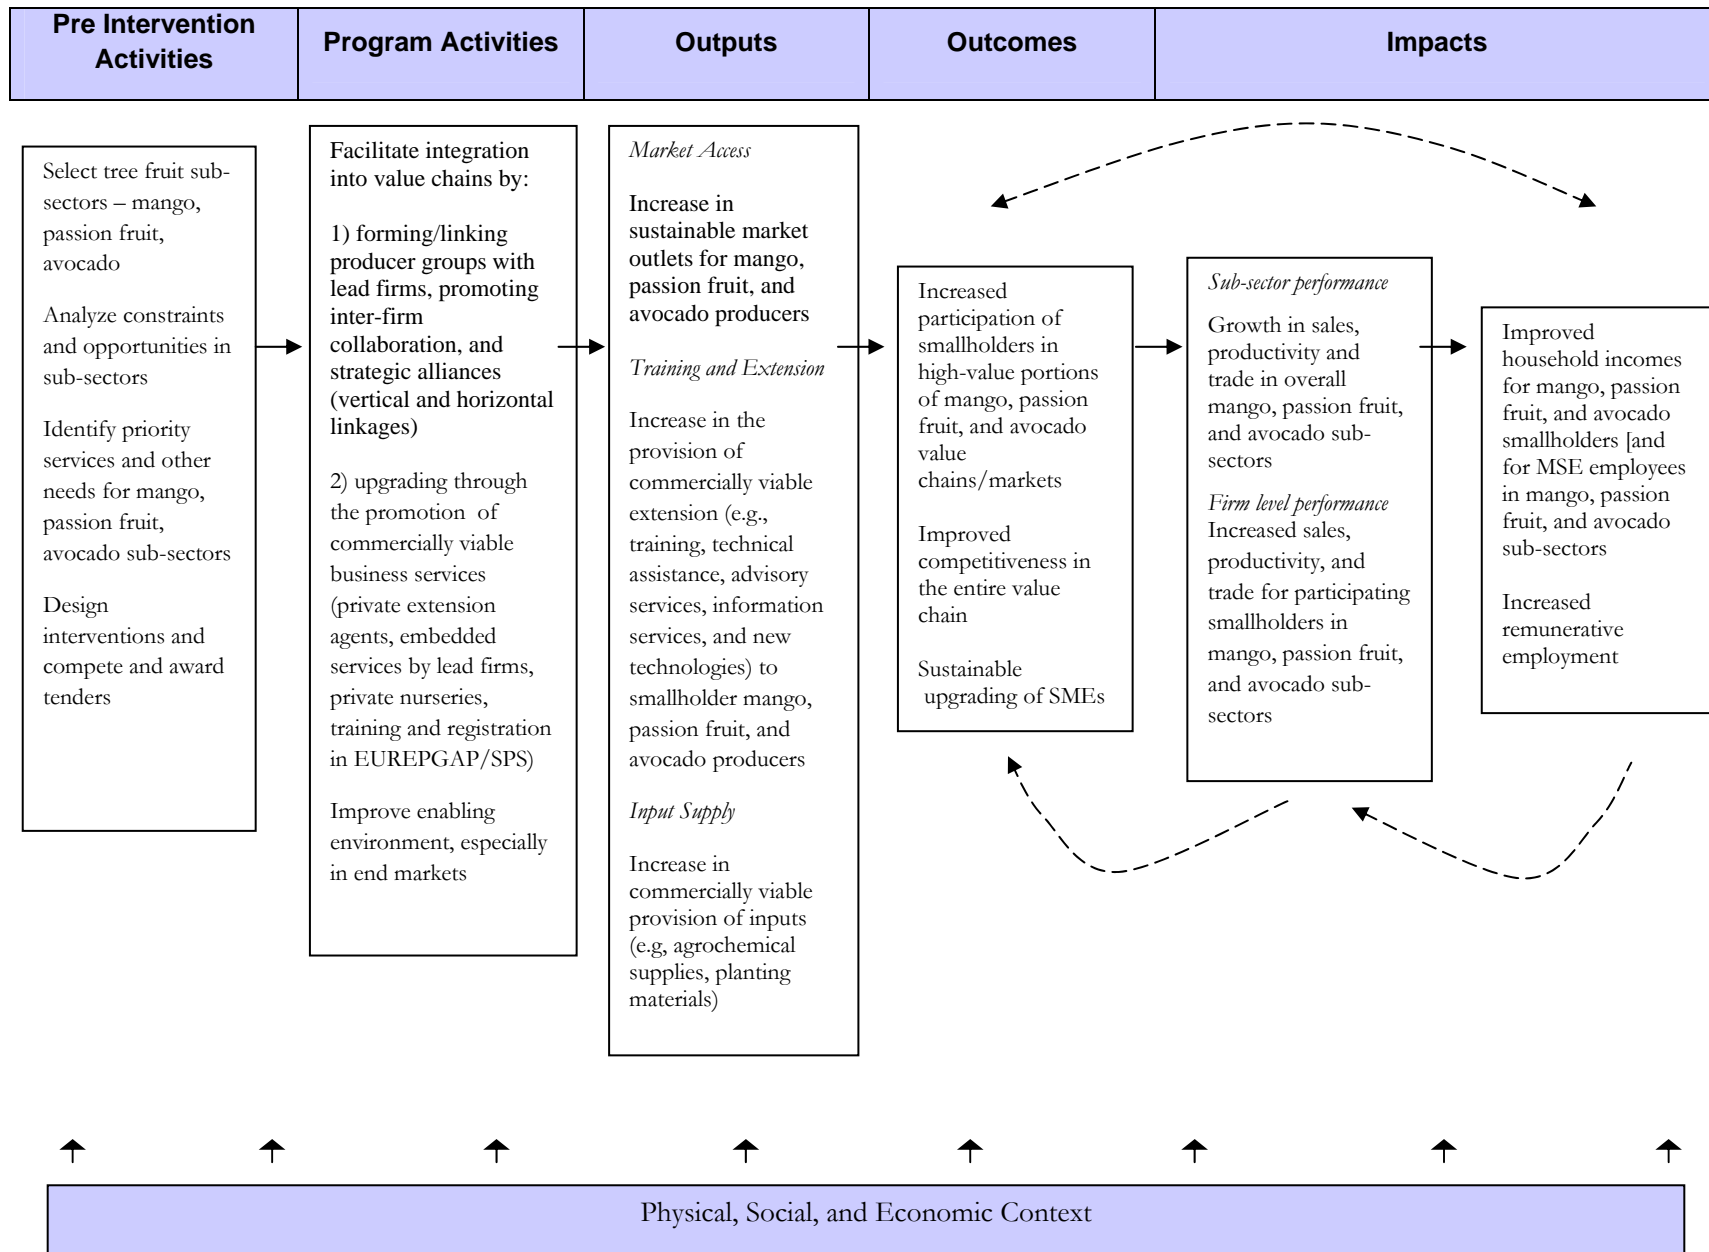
| Pre Intervention Activities | Program Activities | Outputs | Outcomes | Impacts |
|---|---|---|---|---|

Select tree fruit sub-sectors – mango, passion fruit, avocado

Analyze constraints and opportunities in sub-sectors

Identify priority services and other needs for mango, passion fruit, avocado sub-sectors

Design interventions and compete and award tenders

Facilitate integration into value chains by:

1) forming/linking producer groups with lead firms, promoting inter-firm collaboration, and strategic alliances (vertical and horizontal linkages)

2) upgrading through the promotion of commercially viable business services (private extension agents, embedded services by lead firms, private nurseries, training and registration in EUREPGAP/SPS)

Improve enabling environment, especially in end markets

*Market Access*

Increase in sustainable market outlets for mango, passion fruit, and avocado producers

*Training and Extension*

Increase in the provision of commercially viable extension (e.g., training, technical assistance, advisory services, information services, and new technologies) to smallholder mango, passion fruit, and avocado producers

*Input Supply*

Increase in commercially viable provision of inputs (e.g, agrochemical supplies, planting materials)

Increased participation of smallholders in high-value portions of mango, passion fruit, and avocado value chains/markets

Improved competitiveness in the entire value chain

Sustainable upgrading of SMEs

*Sub-sector performance*

Growth in sales, productivity and trade in overall mango, passion fruit, and avocado sub-sectors

*Firm level performance*

Increased sales, productivity, and trade for participating smallholders in mango, passion fruit, and avocado sub-sectors

Improved household incomes for mango, passion fruit, and avocado smallholders [and for MSE employees in mango, passion fruit, and avocado sub-sectors

Increased remunerative employment

Physical, Social, and Economic Context